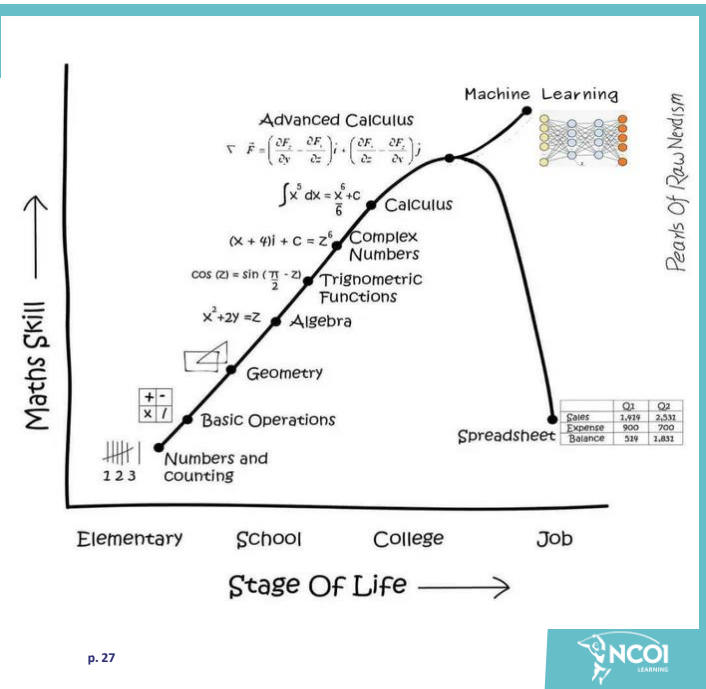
Maths Skill

Machine Learning

Advanced Calculus

$\nabla \cdot \vec{F} = \left(\frac{\partial F_z}{\partial y} - \frac{\partial F_y}{\partial z}\right)i + \left(\frac{\partial F_x}{\partial z} - \frac{\partial F_z}{\partial x}\right)j$

$\int x^5 dx = \frac{x^6}{6} + C$

Calculus

$(x + 4)i + C = z^6$

Complex Numbers

$\cos(z) = \sin(\frac{\pi}{2} - z)$

Trignometric Functions

$x^2 + 2y = z$

Algebra

Geometry

+ -
x /

Basic Operations

123

Numbers and Counting

Spreadsheet

| | Q1 | Q2 |
|---|---|---|
| Sales | 1,929 | 2,532 |
| Expense | 900 | 700 |
| Balance | 529 | 1,832 |

Pearls Of Raw Nerdism

Elementary School College Job

Stage Of Life

p. 27

NCOI LEARNING